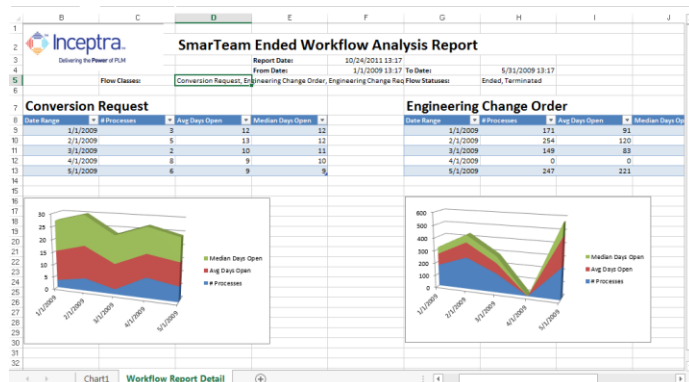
B C D E F G H I J

Inceptra
Delivering the Power of PLM

SmarTeam Ended Workflow Analysis Report

Report Date: 10/24/2011 13:17
From Date: 1/1/2009 13:17 To Date: 5/31/2009 13:17
Flow Classes: Conversion Request, Engineering Change Order, Engineering Change Req Flow Statuses: Ended, Terminated

Conversion Request

| Date Range | # Processes | Avg Days Open | Median Days Open |
|---|---|---|---|
| 1/1/2009 | 3 | 12 | 12 |
| 2/1/2009 | 5 | 13 | 12 |
| 3/1/2009 | 2 | 10 | 11 |
| 4/1/2009 | 8 | 9 | 10 |
| 5/1/2009 | 6 | 9 | 9 |

Engineering Change Order

| Date Range | # Processes | Avg Days Open | Median Days Open |
|---|---|---|---|
| 1/1/2009 | 171 | 91 | |
| 2/1/2009 | 254 | 120 | |
| 3/1/2009 | 149 | 83 | |
| 4/1/2009 | 0 | 0 | |
| 5/1/2009 | 247 | 221 | |

30 25 20 15 10 5 0
1/1/2009 2/1/2009 3/1/2009 4/1/2009 5/1/2009
Median Days Open
Avg Days Open
# Processes

600 500 400 300 200 100 0
1/1/2009 2/1/2009 3/1/2009 4/1/2009 5/1/2009
Median Days Open
Avg Days Open
# Processes

Chart1 Workflow Report Detail